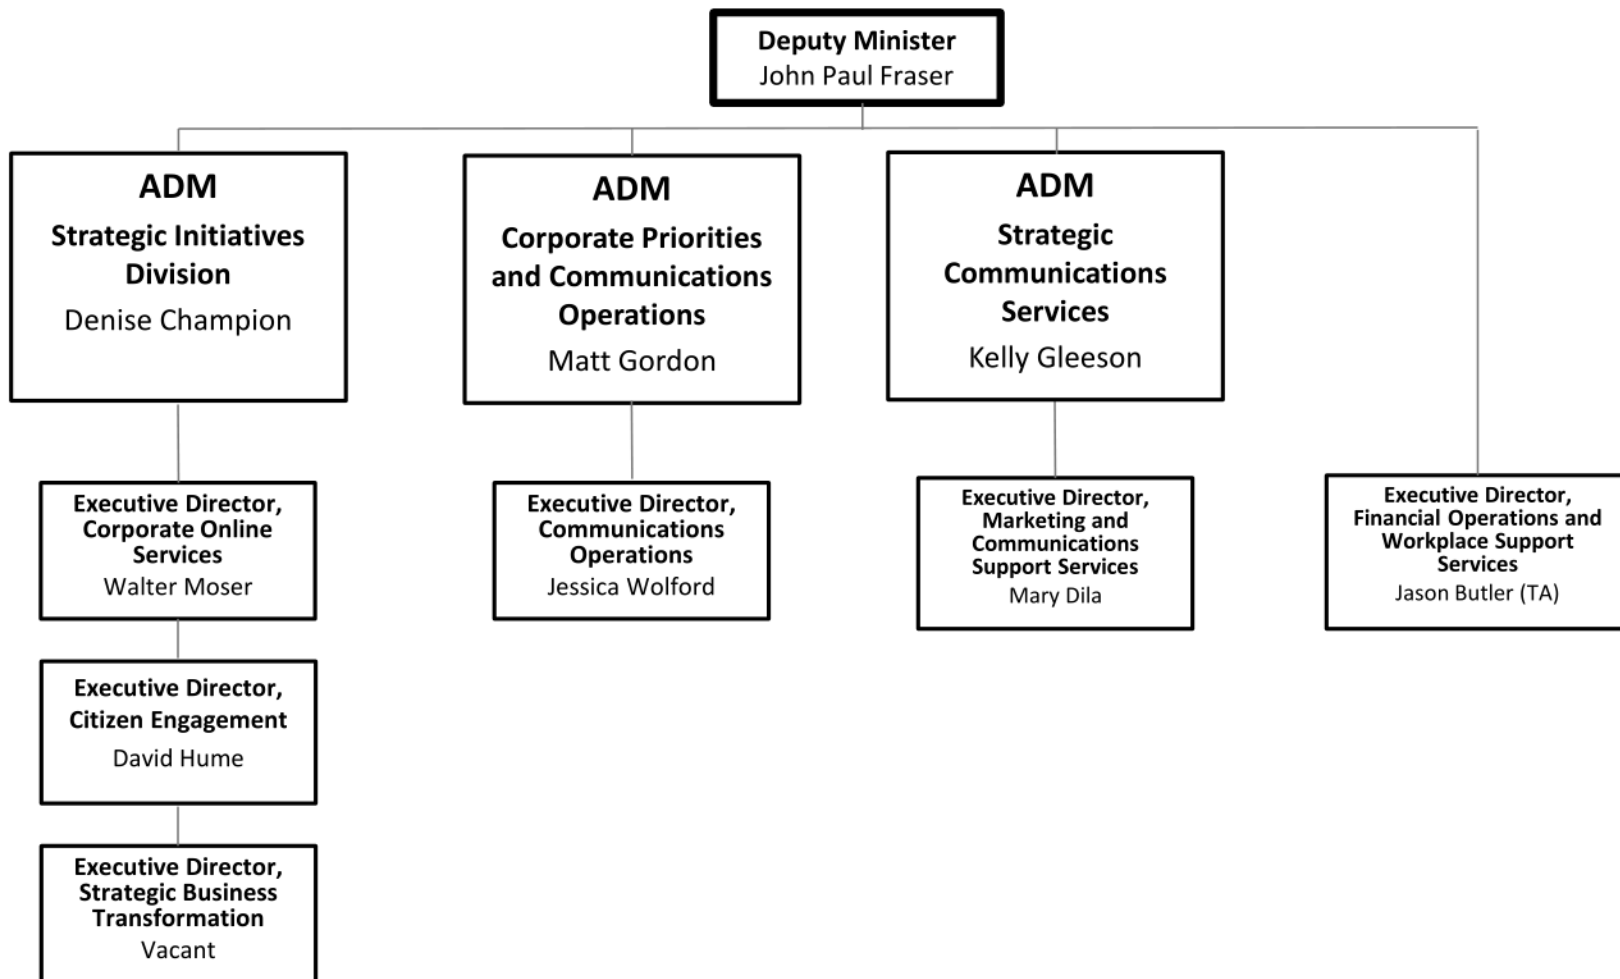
Deputy Minister
John Paul Fraser

ADM
Strategic Initiatives Division
Denise Champion

ADM
Corporate Priorities and Communications Operations
Matt Gordon

ADM
Strategic Communications Services
Kelly Gleeson

Executive Director, Corporate Online Services
Walter Moser

Executive Director, Citizen Engagement
David Hume

Executive Director, Strategic Business Transformation
Vacant

Executive Director, Communications Operations
Jessica Wolford

Executive Director, Marketing and Communications Support Services
Mary Dila

Executive Director, Financial Operations and Workplace Support Services
Jason Butler (TA)